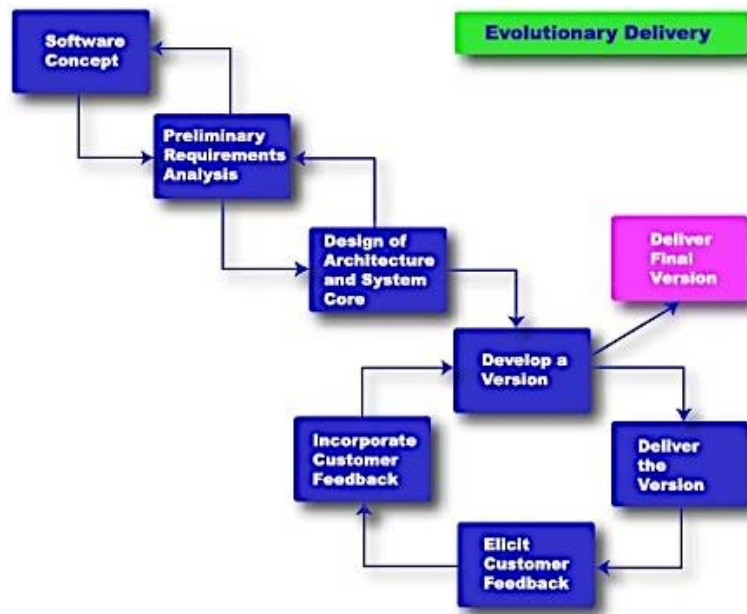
Evolutionary Delivery

Software Concept

Preliminary Requirements Analysis

Design of Architecture and System Core

Deliver Final Version

Develop a Version

Incorporate Customer Feedback

Deliver the Version

Elicit Customer Feedback